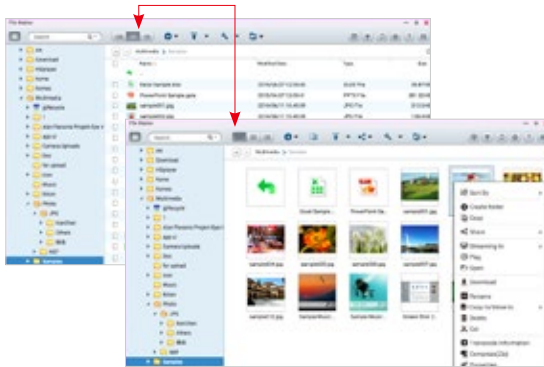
File Station

Search

Multimedia > Samples

Name | Modified Date | Type | Size

Excel Sample.xlsx
PowerPoint Sample.pptx
sample001.jpg

Search

Multimedia > Samples

Excel Sample...
PowerPoint Sample...
sample001.jpg
sample004.jpg
sample010.jpg

Sort By
Create folder
Close
Share
Streaming to
Play
Open
Download
Rename
Copy to/Move to
Delete
Cut
Transcode Information
Compress(Zip)
Properties